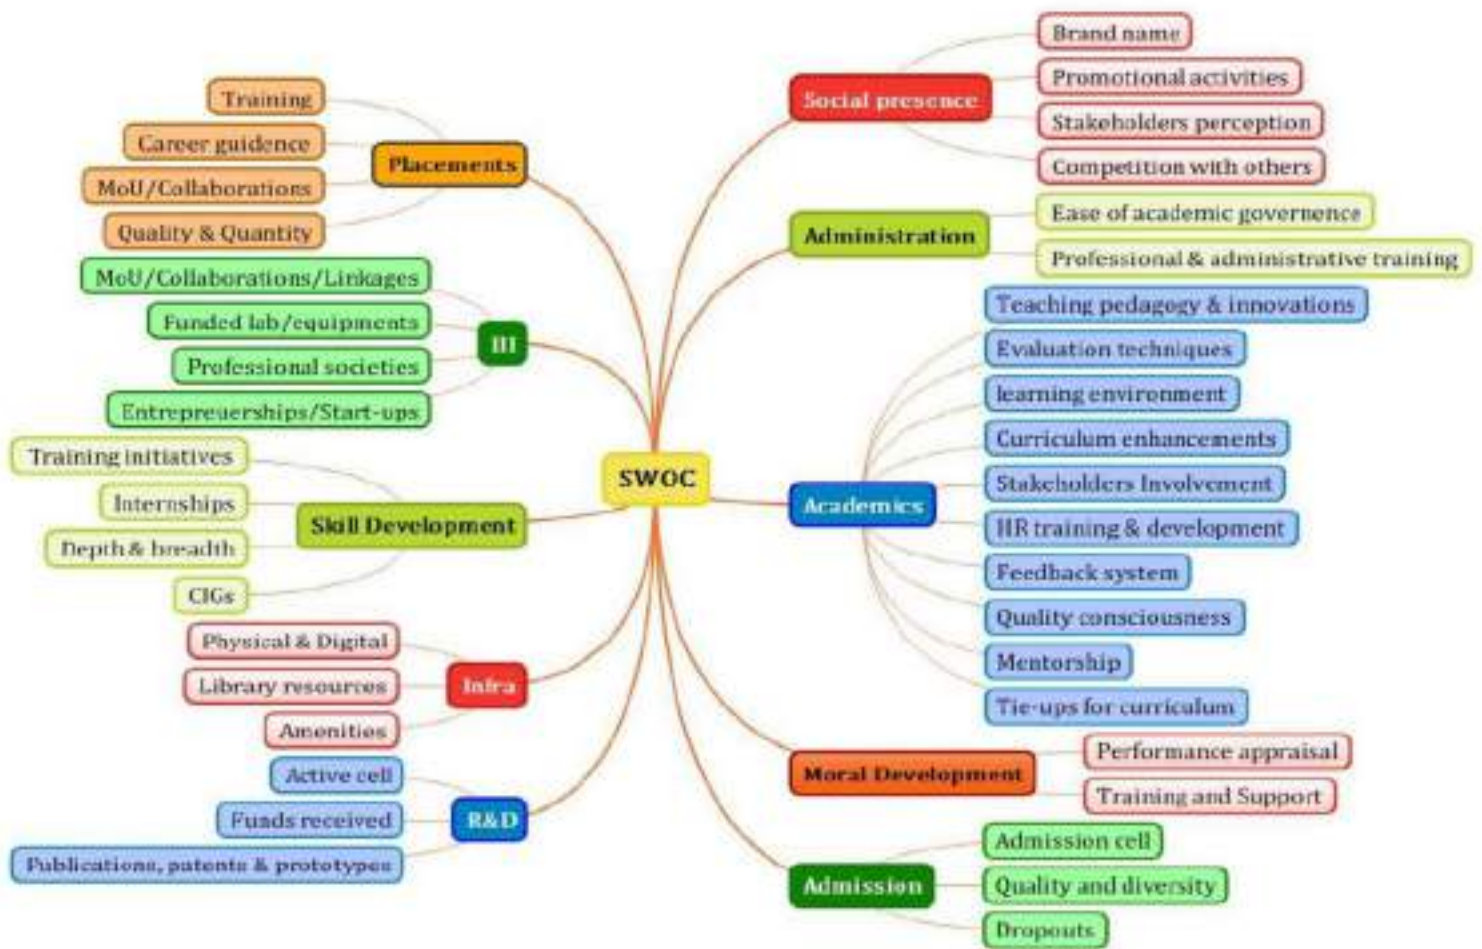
SWOC

Placements
Training
Career guidence
MoU/Collaborations
Quality & Quantity

III
MoU/Collaborations/Linkages
Funded lab/equipments
Professional societies
Entrepreuerships/Start-ups

Skill Development
Training initiatives
Internships
Depth & breadth
CIGs

Infra
Physical & Digital
Library resources
Amenities

R&D
Active cell
Funds received
Publications, patents & prototypes

Social presence
Brand name
Promotional activities
Stakeholders perception
Competition with others

Administration
Ease of academic governence
Professional & administrative training

Academics
Teaching pedagogy & innovations
Evaluation techniques
learning environment
Curriculum enhancements
Stakeholders Involvement
HR training & development
Feedback system
Quality consciousness
Mentorship
Tie-ups for curriculum

Moral Development
Performance appraisal
Training and Support

Admission
Admission cell
Quality and diversity
Dropouts